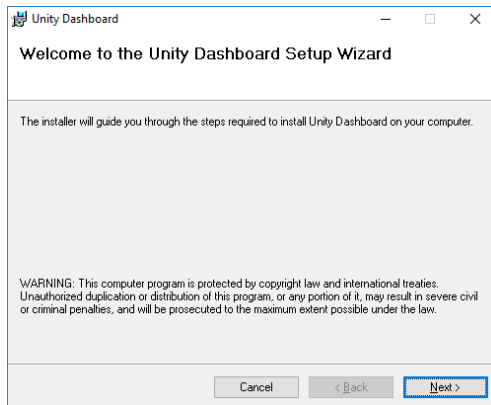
Unity Dashboard

Welcome to the Unity Dashboard Setup Wizard

The installer will guide you through the steps required to install Unity Dashboard on your computer.

WARNING: This computer program is protected by copyright law and international treaties. Unauthorized duplication or distribution of this program, or any portion of it, may result in severe civil or criminal penalties, and will be prosecuted to the maximum extent possible under the law.

Cancel
< Back
Next >